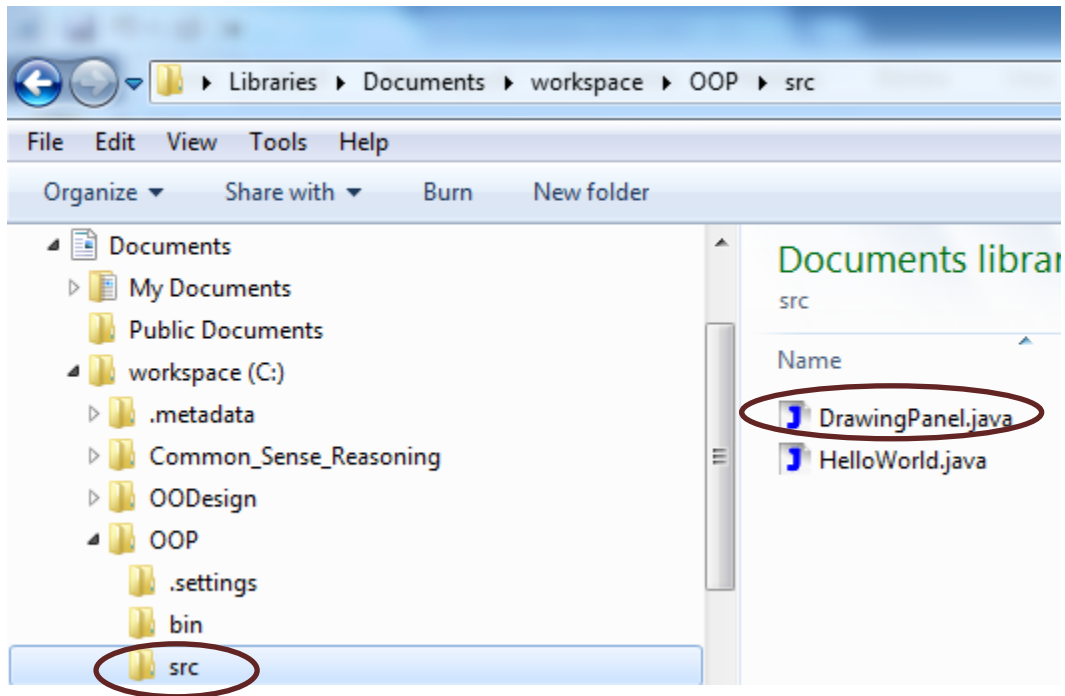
Libraries ▸ Documents ▸ workspace ▸ OOP ▸ src

File Edit View Tools Help

Organize ▾ Share with ▾ Burn New folder

Documents
My Documents
Public Documents
workspace (C:)
.metadata
Common_Sense_Reasoning
OODesign
OOP
.settings
bin
src

Documents librar
src

Name
DrawingPanel.java
HelloWorld.java